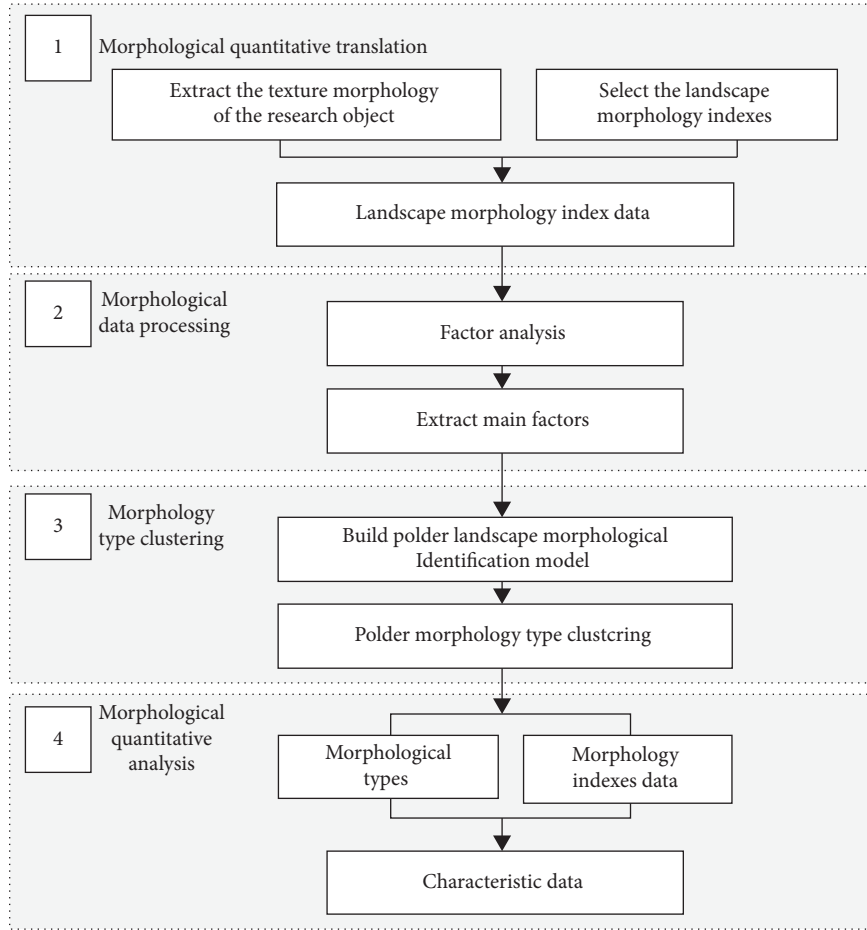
1

Morphological quantitative translation

Extract the texture morphology of the research object

Select the landscape morphology indexes

Landscape morphology index data

2

Morphological data processing

Factor analysis

Extract main factors

3

Morphology type clustering

Build polder landscape morphological Identification model

Polder morphology type clustcring

4

Morphological quantitative analysis

Morphological types

Morphology indexes data

Characteristic data